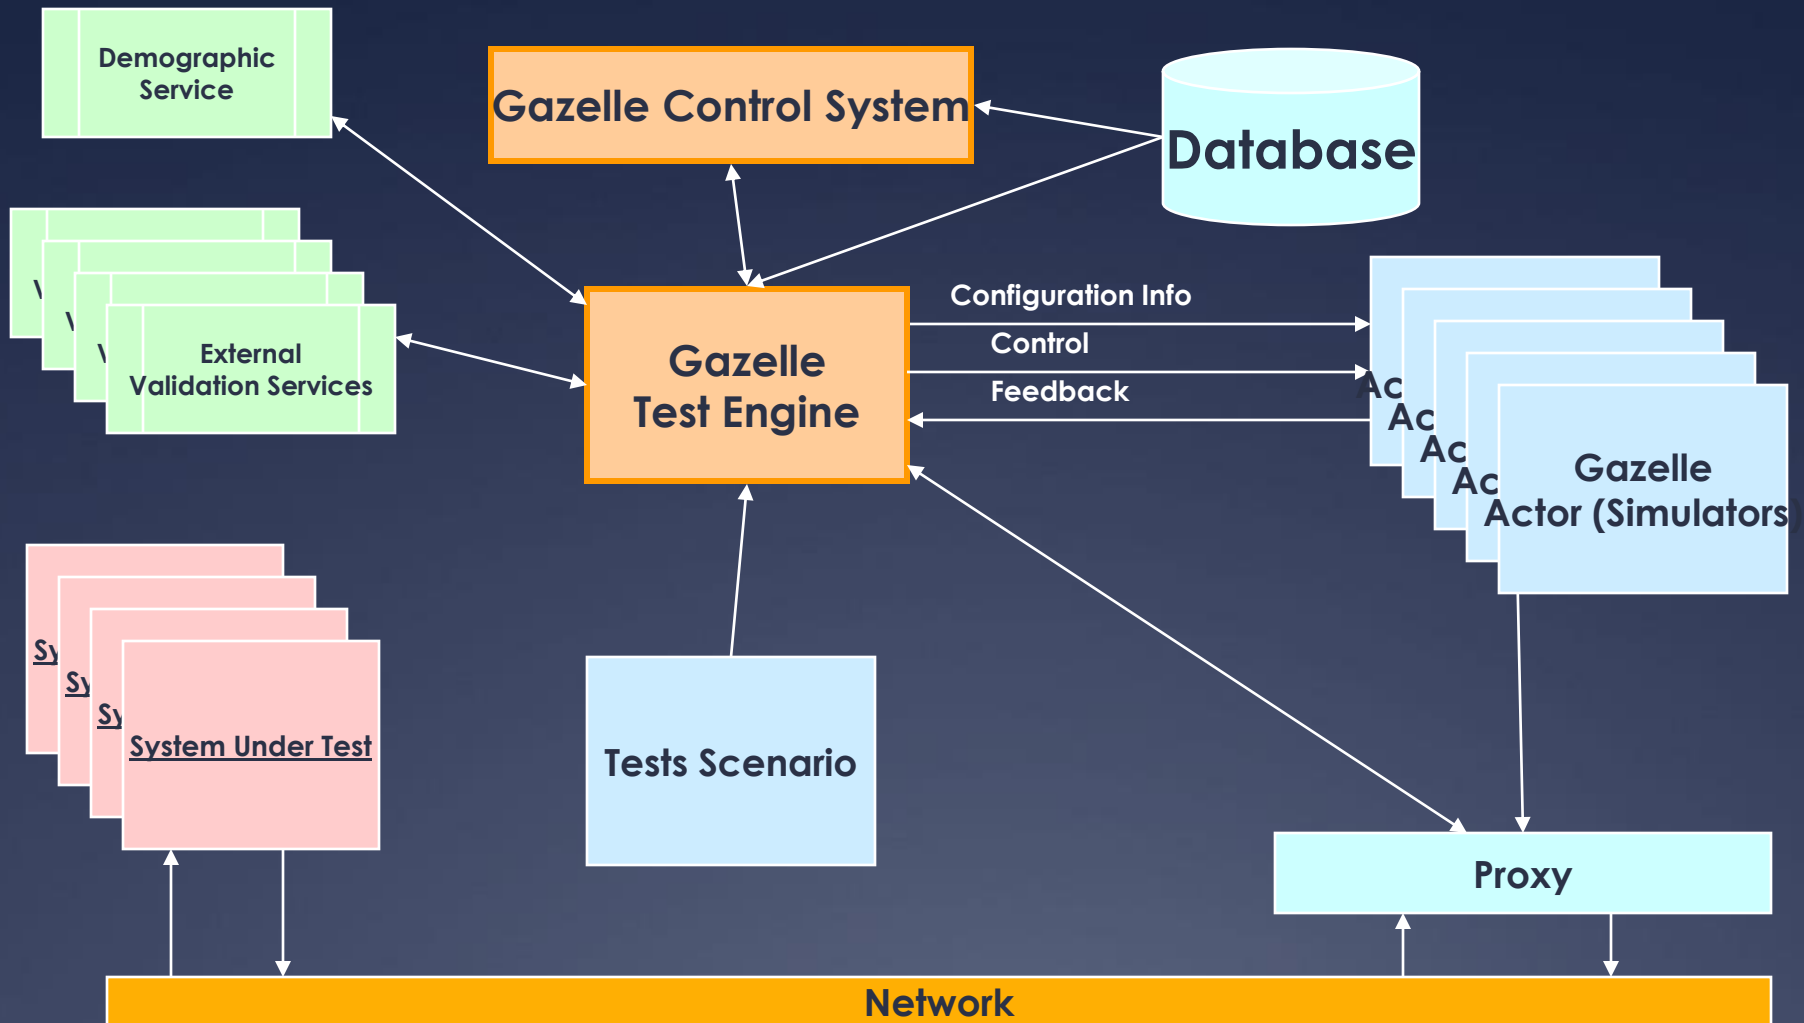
Demographic Service

Gazelle Control System

Database

V
V
V
External Validation Services

Gazelle Test Engine

Configuration Info

Control

Feedback

Ac
Ac
Ac
Ac
Gazelle Actor (Simulators)

Sy
Sy
Sy
System Under Test

Tests Scenario

Proxy

Network